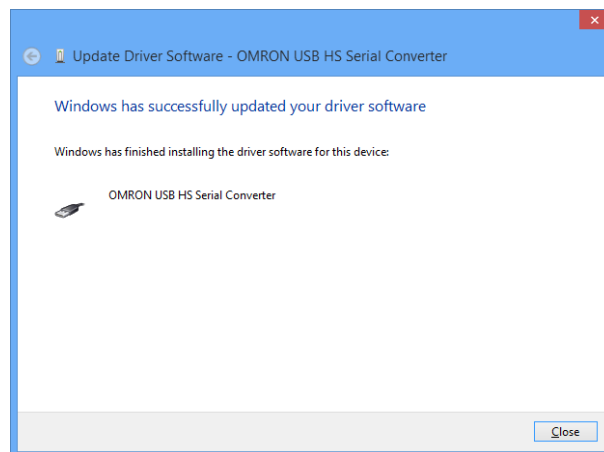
Update Driver Software - OMRON USB HS Serial Converter

Windows has successfully updated your driver software

Windows has finished installing the driver software for this device:

OMRON USB HS Serial Converter

Close